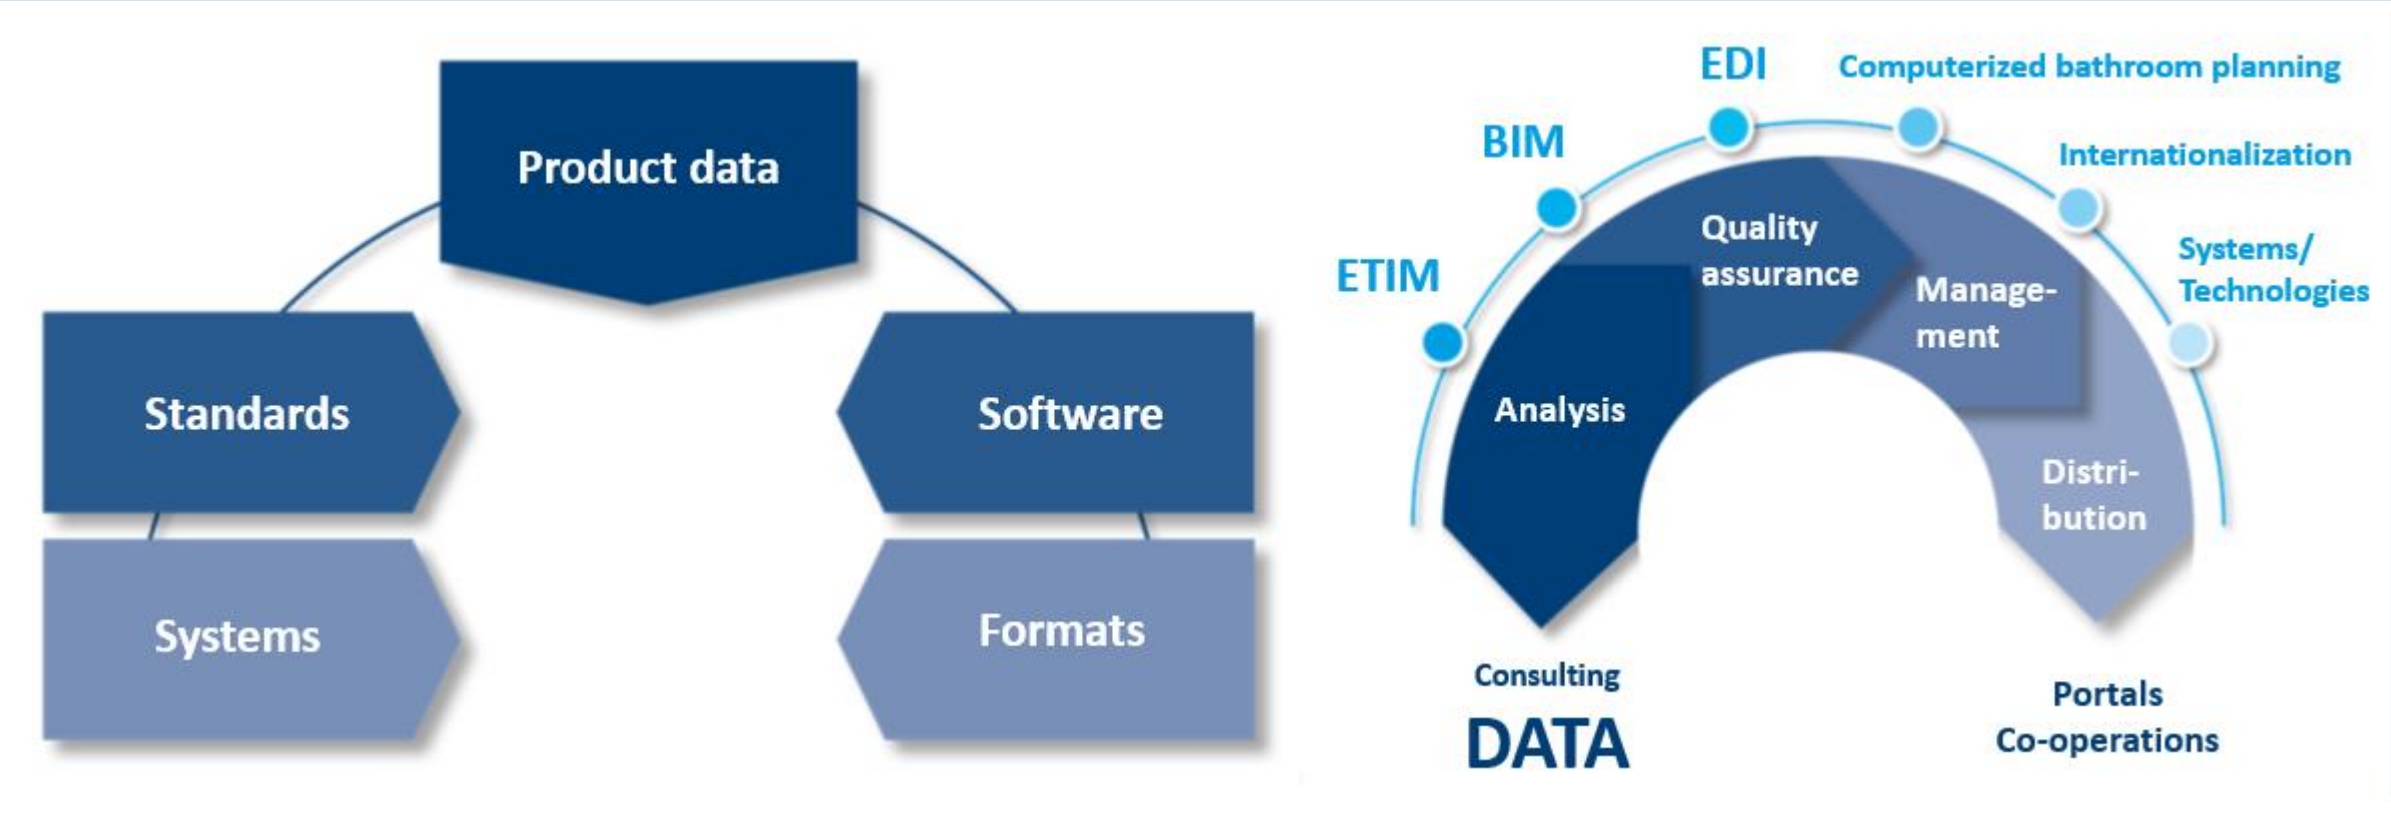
Product data

Standards

Software

Systems

Formats

EDI

Computerized bathroom planning

BIM

Internationalization

ETIM

Systems/ Technologies

Quality assurance

Management

Analysis

Distribution

Consulting

DATA

Portals
Co-operations